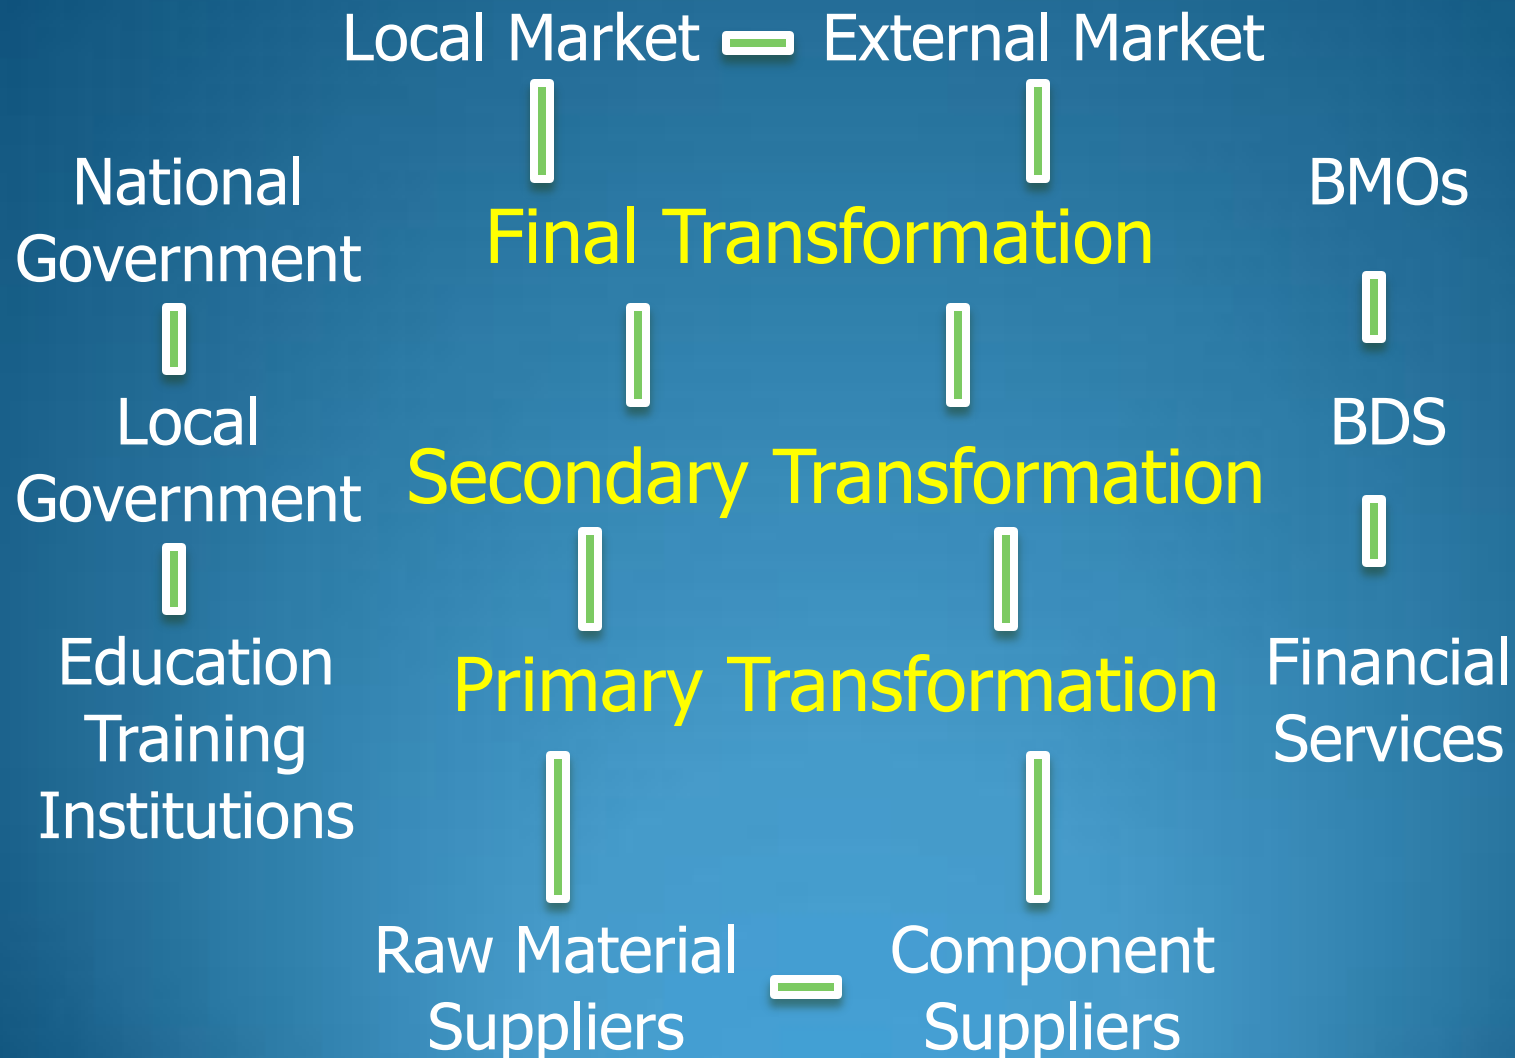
Local Market External Market

National Government

Final Transformation

BMOs

Local Government

Secondary Transformation

BDS

Education Training Institutions

Primary Transformation

Financial Services

Raw Material Suppliers

Component Suppliers